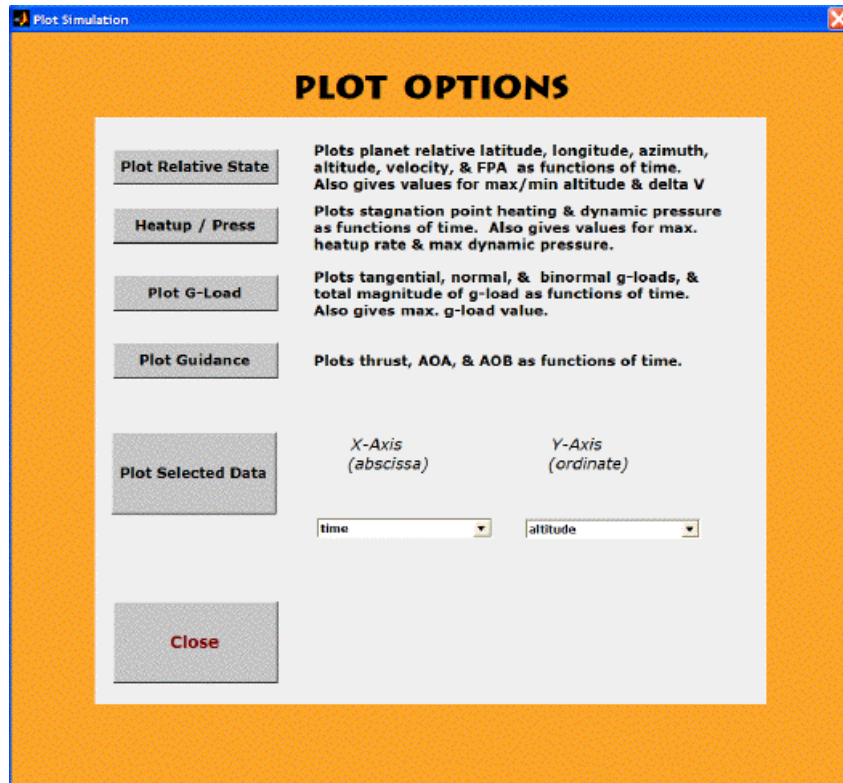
Plot Simulation

PLOT OPTIONS

Plot Relative State

Plots planet relative latitude, longitude, azimuth, altitude, velocity, & FPA as functions of time. Also gives values for max/min altitude & delta V

Heatup / Press

Plots stagnation point heating & dynamic pressure as functions of time. Also gives values for max. heatup rate & max dynamic pressure.

Plot G-Load

Plots tangential, normal, & binormal g-loads, & total magnitude of g-load as functions of time. Also gives max. g-load value.

Plot Guidance

Plots thrust, AOA, & AOB as functions of time.

Plot Selected Data

X-Axis (abscissa)

Y-Axis (ordinate)

time

altitude

Close